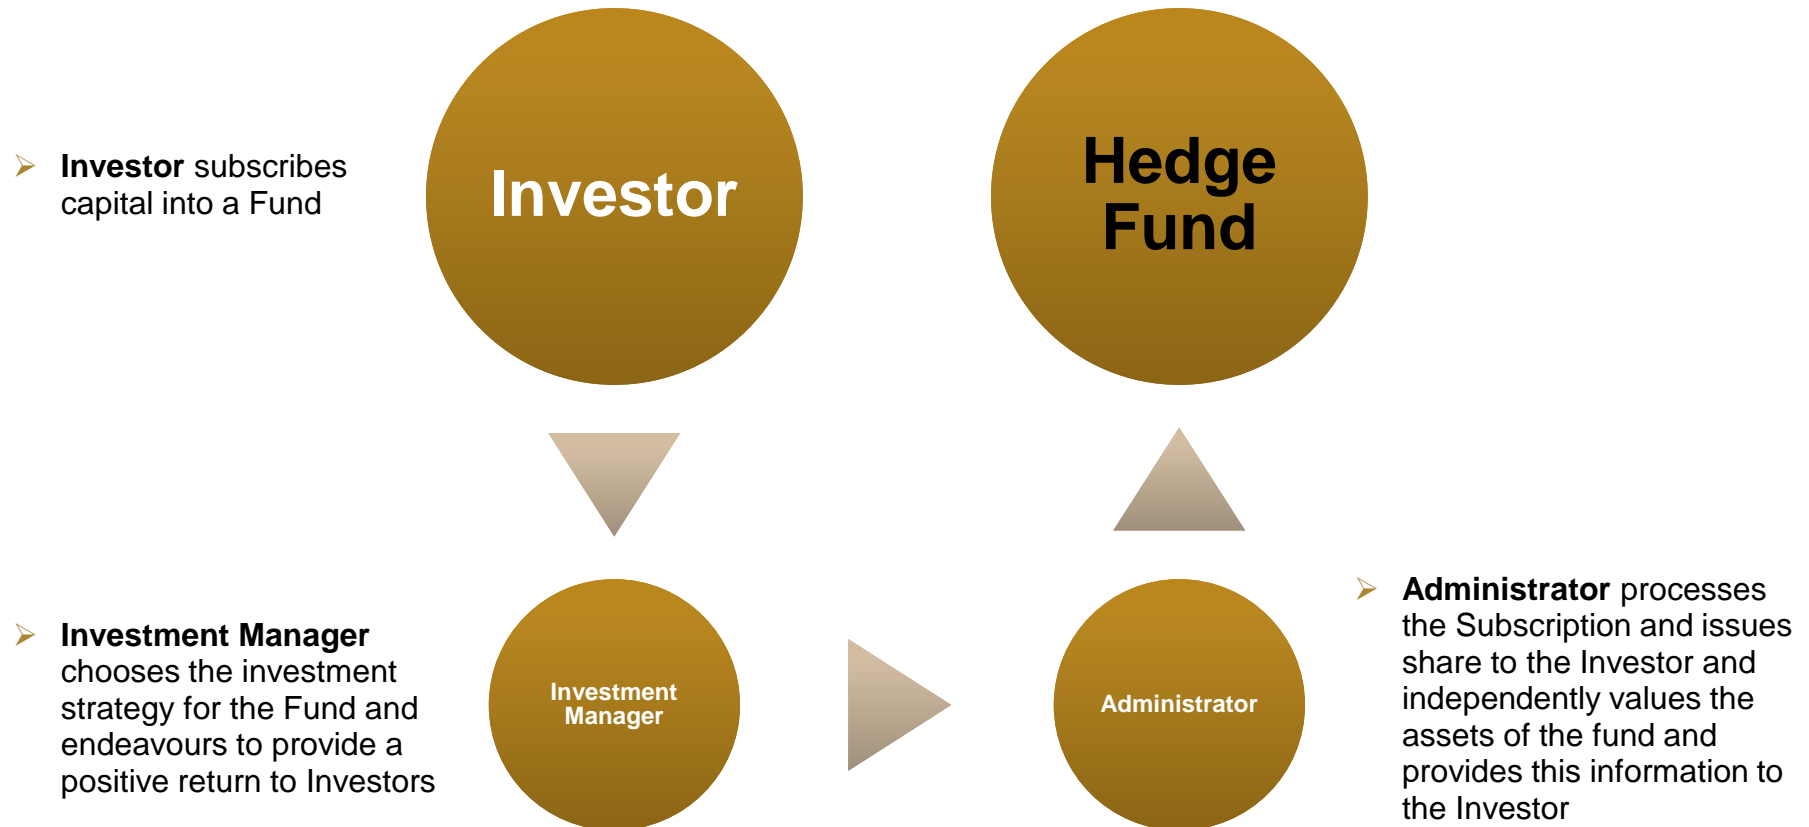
➢ **Investor** subscribes capital into a Fund

Investor

Hedge Fund

➢ **Investment Manager** chooses the investment strategy for the Fund and endeavours to provide a positive return to Investors

Investment Manager

Administrator

➢ **Administrator** processes the Subscription and issues share to the Investor and independently values the assets of the fund and provides this information to the Investor